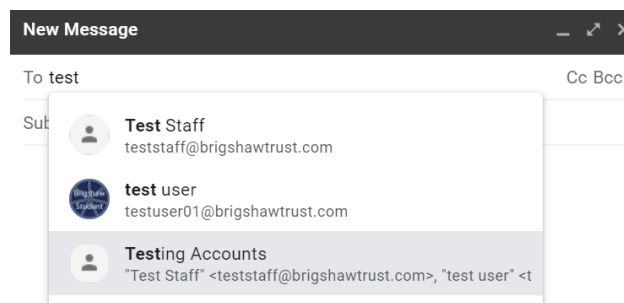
New Message

To test

Cc Bcc

Sub

Test Staff
teststaff@brigshawtrust.com

Brigshaw Student

test user
testuser01@brigshawtrust.com

Testing Accounts
"Test Staff" <teststaff@brigshawtrust.com>, "test user" <t